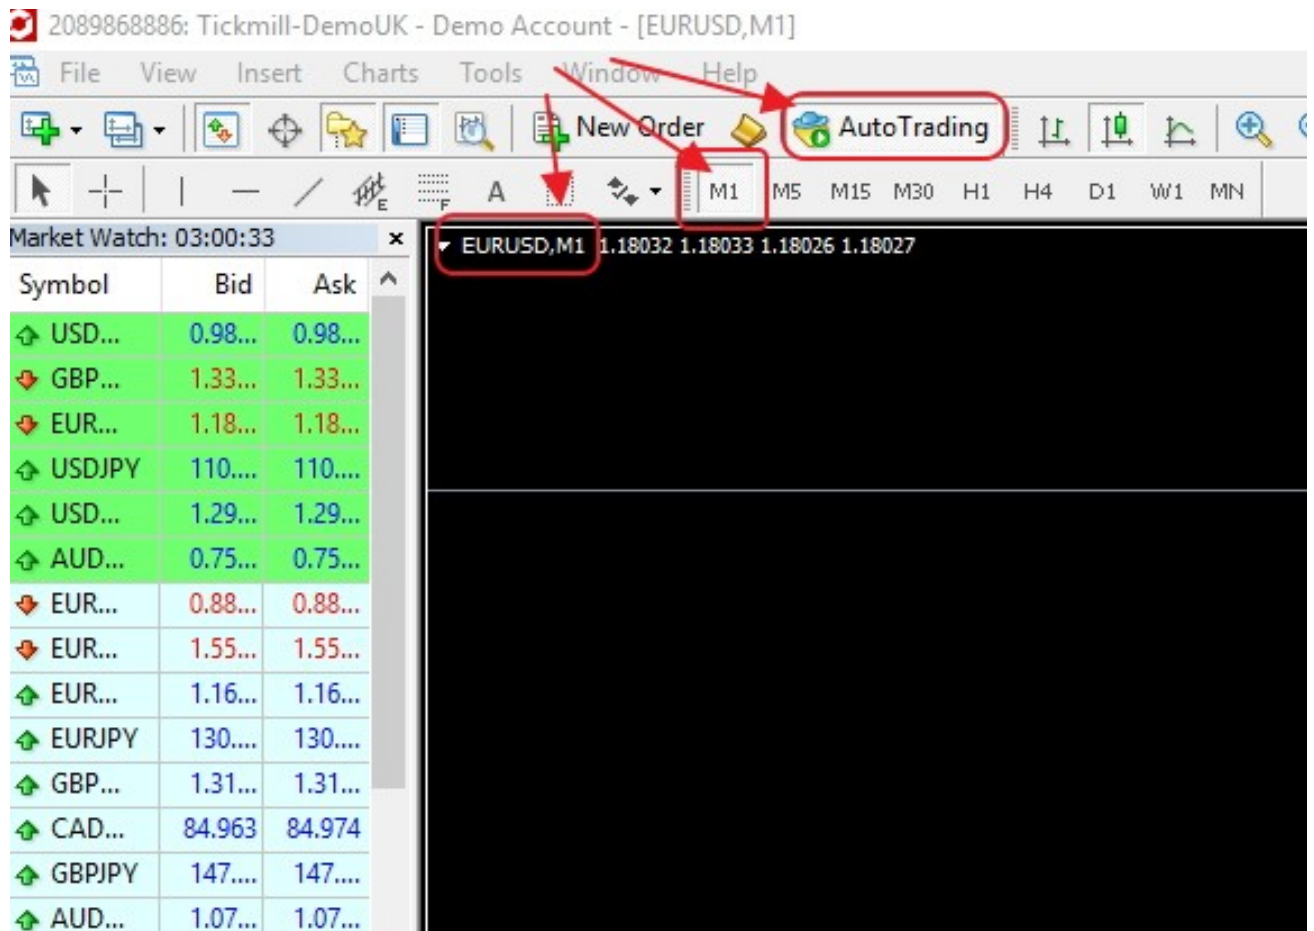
2089868886: Tickmill-DemoUK - Demo Account - [EURUSD,M1]

File View Insert Charts Tools Window Help

New Order AutoTrading

A M1 M5 M15 M30 H1 H4 D1 W1 MN

Market Watch: 03:00:33 ×

| Symbol | Bid | Ask |
|---|---|---|
| USD... | 0.98... | 0.98... |
| GBP... | 1.33... | 1.33... |
| EUR... | 1.18... | 1.18... |
| USDJPY | 110.... | 110.... |
| USD... | 1.29... | 1.29... |
| AUD... | 0.75... | 0.75... |
| EUR... | 0.88... | 0.88... |
| EUR... | 1.55... | 1.55... |
| EUR... | 1.16... | 1.16... |
| EURJPY | 130.... | 130.... |
| GBP... | 1.31... | 1.31... |
| CAD... | 84.963 | 84.974 |
| GBPJPY | 147.... | 147.... |
| AUD... | 1.07... | 1.07... |

EURUSD,M1 1.18032 1.18033 1.18026 1.18027